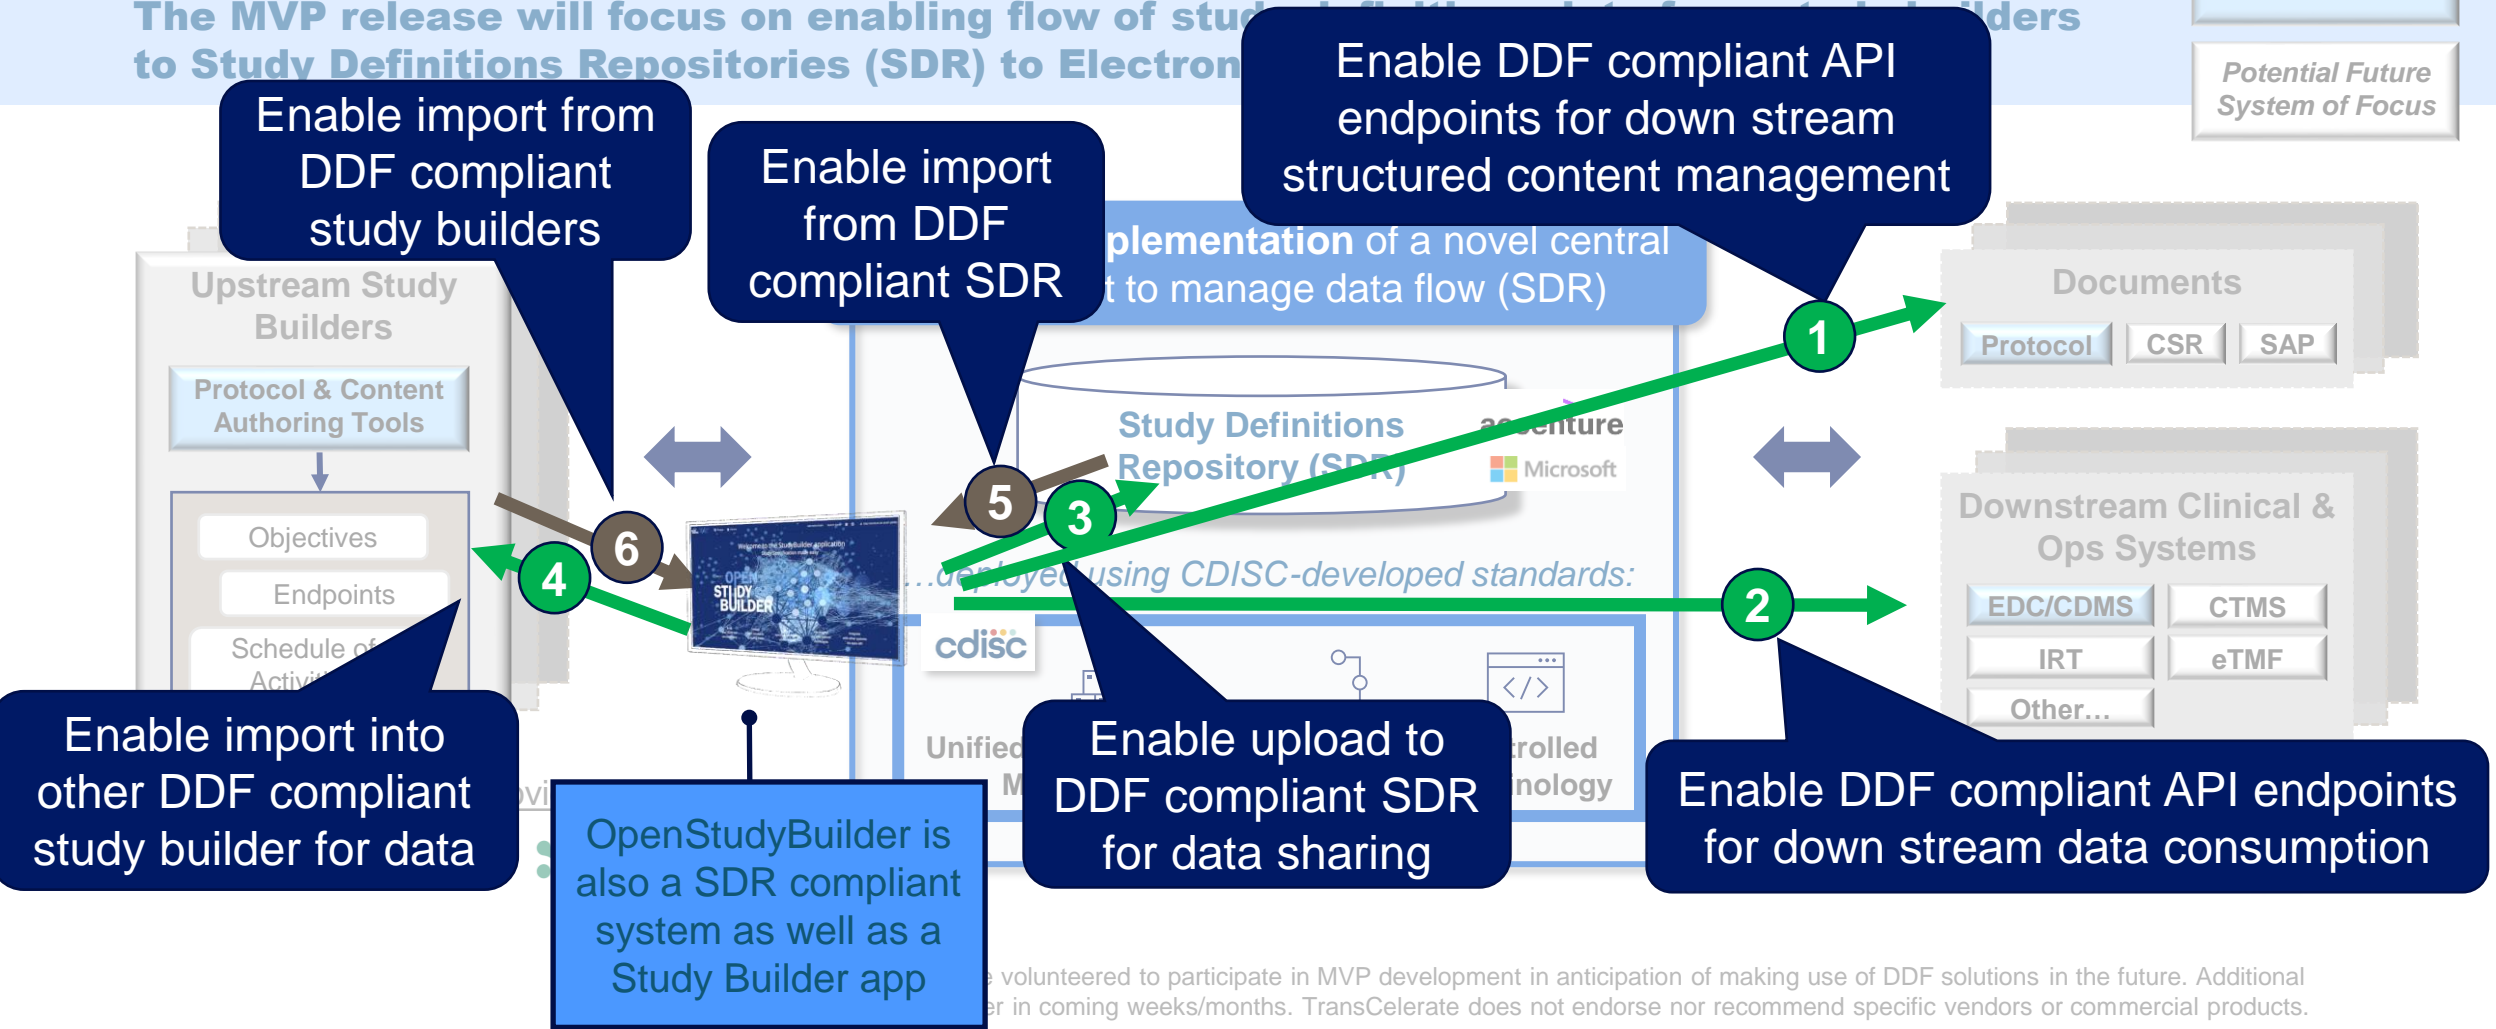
The MVP release will focus on enabling flow of stu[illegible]ders
to Study Definitions Repositories (SDR) to Electron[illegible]

Potential Future System of Focus

Enable import from DDF compliant study builders

Enable import from DDF compliant SDR

Enable DDF compliant API endpoints for down stream structured content management

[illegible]plementation of a novel central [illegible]t to manage data flow (SDR)

Upstream Study Builders

Protocol & Content Authoring Tools

Objectives

Endpoints

Schedule of Activi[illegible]

Study Definitions Repository (SDR)

accenture

Microsoft

Documents

Protocol CSR SAP

Downstream Clinical & Ops Systems

EDC/CDMS CTMS

IRT eTMF

Other…

1

2

3

4

5

6

…deployed using CDISC-developed standards:

cdisc

Unified

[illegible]rolled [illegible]inology

OPEN STUDY BUILDER

Enable import into other DDF compliant study builder for data

OpenStudyBuilder is also a SDR compliant system as well as a Study Builder app

Enable upload to DDF compliant SDR for data sharing

Enable DDF compliant API endpoints for down stream data consumption

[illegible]e volunteered to participate in MVP development in anticipation of making use of DDF solutions in the future. Additional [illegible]er in coming weeks/months. TransCelerate does not endorse nor recommend specific vendors or commercial products.